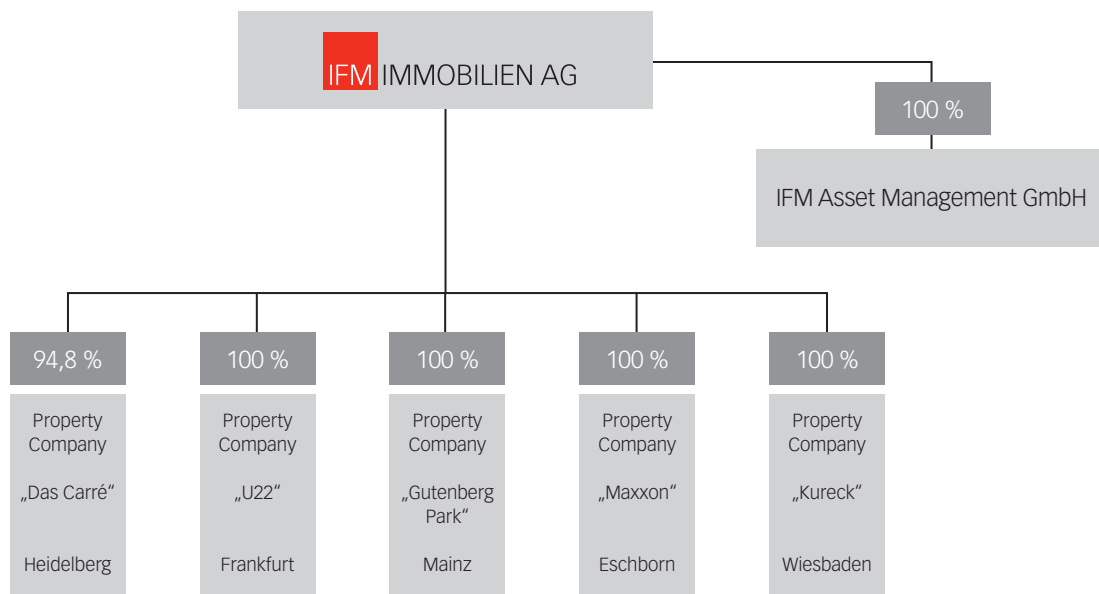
IFM IMMOBILIEN AG

100 %

IFM Asset Management GmbH

94,8 %

Property Company

„Das Carré“

Heidelberg

100 %

Property Company

„U22“

Frankfurt

100 %

Property Company

„Gutenberg Park“

Mainz

100 %

Property Company

„Maxxon“

Eschborn

100 %

Property Company

„Kureck“

Wiesbaden